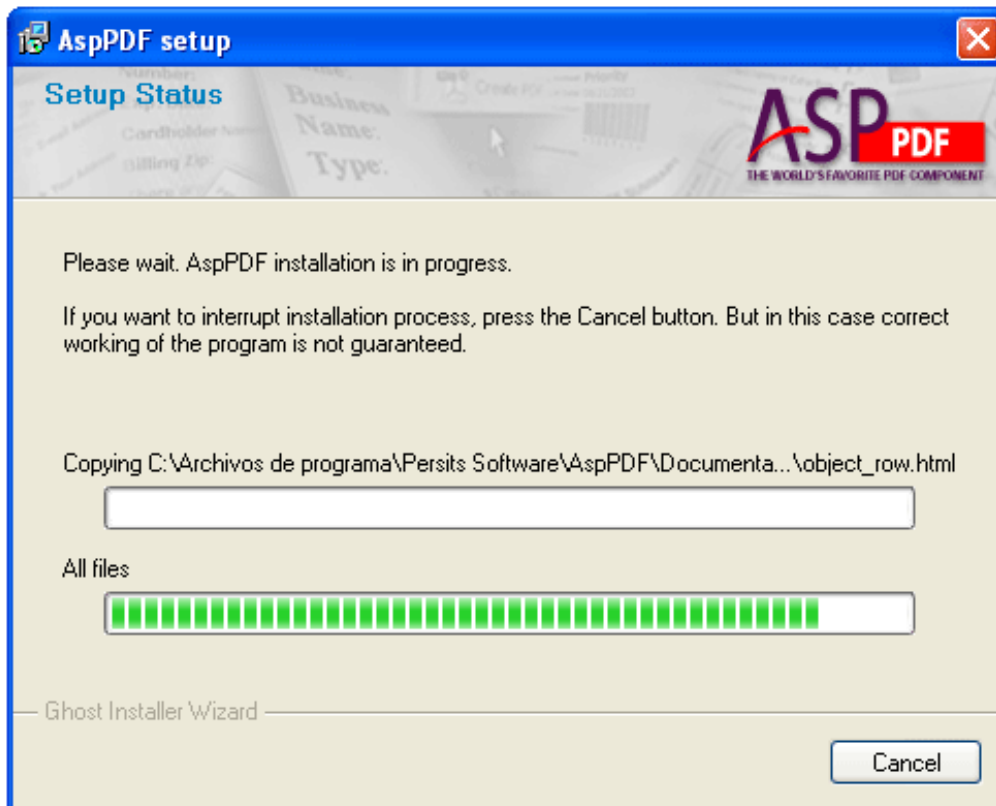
AspPDF setup

Setup Status

Number:
Business
Name:
Type:
Cardholder Name
Billing Zip:
Create PDF

ASP PDF
THE WORLD'S FAVORITE PDF COMPONENT

Please wait. AspPDF installation is in progress.

If you want to interrupt installation process, press the Cancel button. But in this case correct working of the program is not guaranteed.

Copying C:\Archivos de programa\Persits Software\AspPDF\Documenta...\object_row.html

All files

Ghost Installer Wizard

Cancel